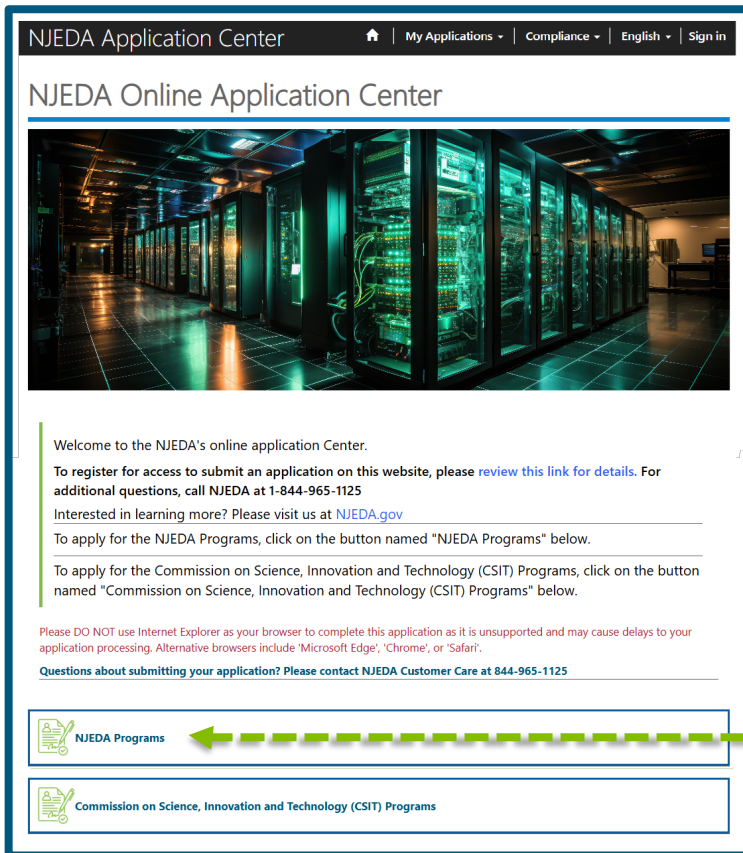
NJEDA Application Center

My Applications ▾ | Compliance ▾ | English ▾ | Sign in

NJEDA Online Application Center

Welcome to the NJEDA's online application Center.

To register for access to submit an application on this website, please review this link for details. For additional questions, call NJEDA at 1-844-965-1125

Interested in learning more? Please visit us at NJEDA.gov

To apply for the NJEDA Programs, click on the button named "NJEDA Programs" below.

To apply for the Commission on Science, Innovation and Technology (CSIT) Programs, click on the button named "Commission on Science, Innovation and Technology (CSIT) Programs" below.

Please DO NOT use Internet Explorer as your browser to complete this application as it is unsupported and may cause delays to your application processing. Alternative browsers include 'Microsoft Edge', 'Chrome', or 'Safari'.

Questions about submitting your application? Please contact NJEDA Customer Care at 844-965-1125

NJEDA Programs

Commission on Science, Innovation and Technology (CSIT) Programs